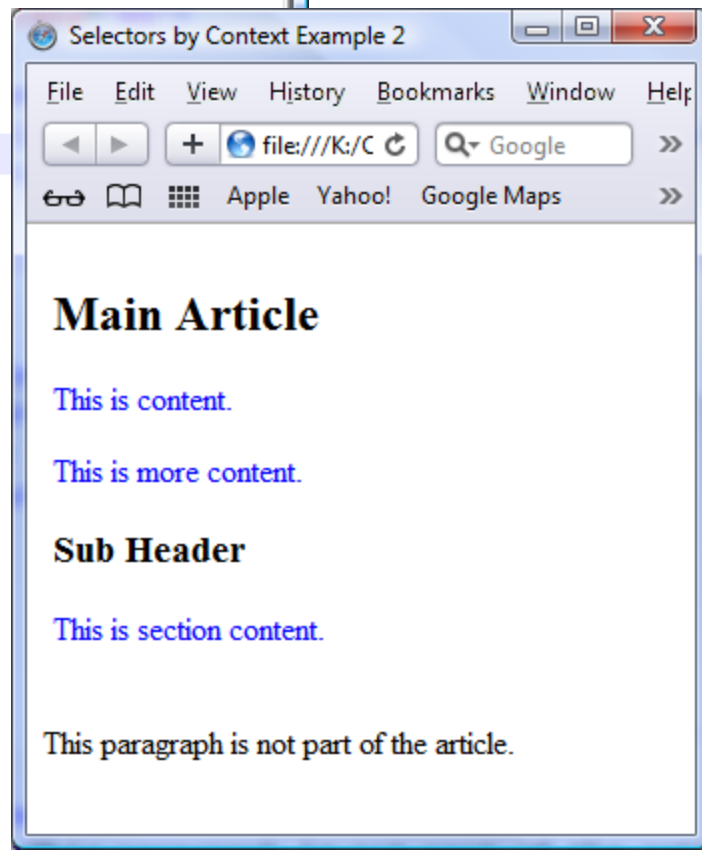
Selectors by Context Example 2

File Edit View History Bookmarks Window Help

file:///K:/C

Google

Apple Yahoo! Google Maps

Main Article

This is content.

This is more content.

Sub Header

This is section content.

This paragraph is not part of the article.